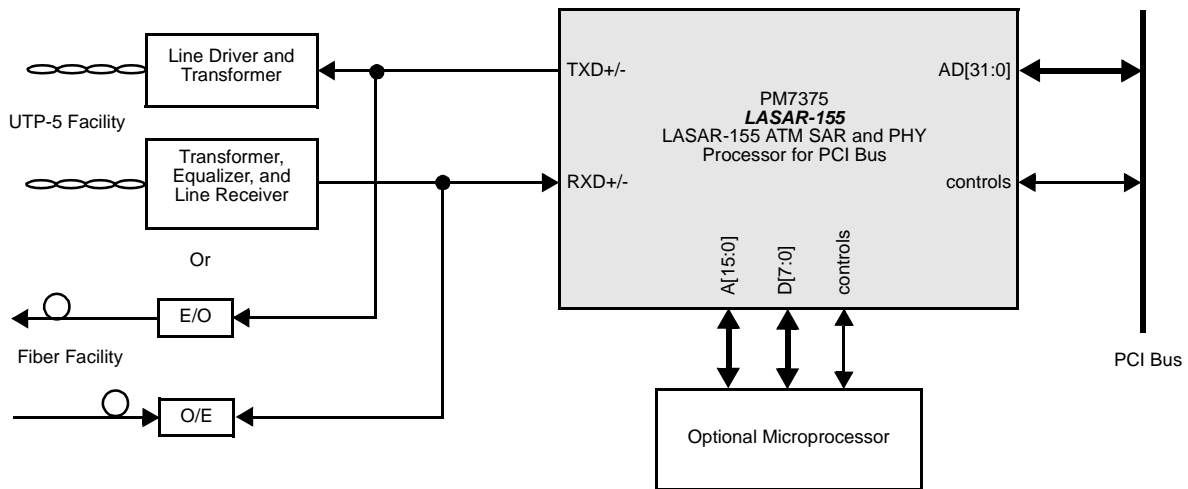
Line Driver and Transformer

UTP-5 Facility

Transformer, Equalizer, and Line Receiver

Or

E/O

Fiber Facility

O/E

TXD+/-

RXD+/-

PM7375
LASAR-155
LASAR-155 ATM SAR and PHY Processor for PCI Bus

AD[31:0]

controls

A[15:0]

D[7:0]

controls

Optional Microprocessor

PCI Bus